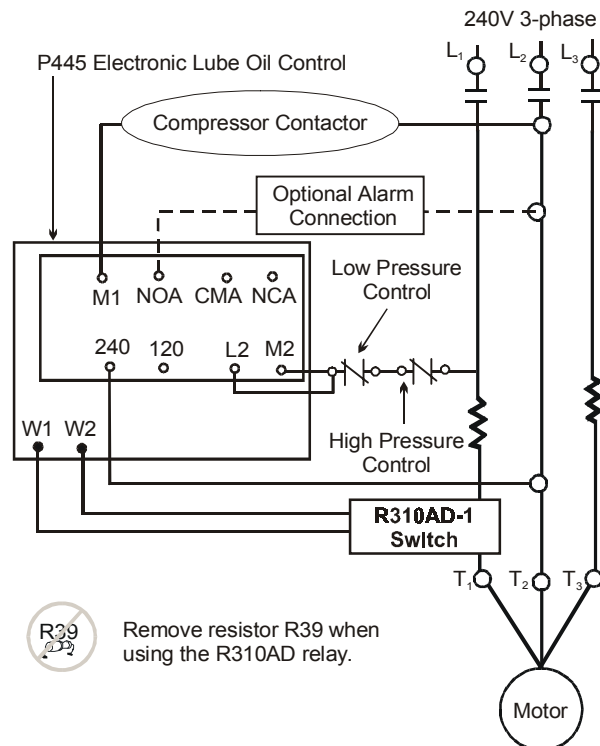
240V 3-phase

$L_1$ $L_2$ $L_3$

P445 Electronic Lube Oil Control

Compressor Contactor

Optional Alarm Connection

M1 NOA CMA NCA

Low Pressure Control

240 120 L2 M2

W1 W2

High Pressure Control

R310AD-1 Switch

$T_1$ $T_2$ $T_3$

R39

Remove resistor R39 when using the R310AD relay.

Motor